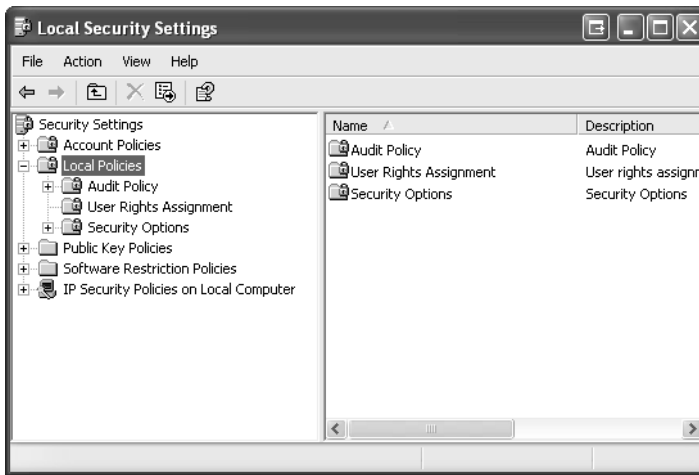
Local Security Settings

File Action View Help

Security Settings
Account Policies
Local Policies
Audit Policy
User Rights Assignment
Security Options
Public Key Policies
Software Restriction Policies
IP Security Policies on Local Computer

| Name | Description |
|---|---|
| Audit Policy | Audit Policy |
| User Rights Assignment | User rights assignr |
| Security Options | Security Options |